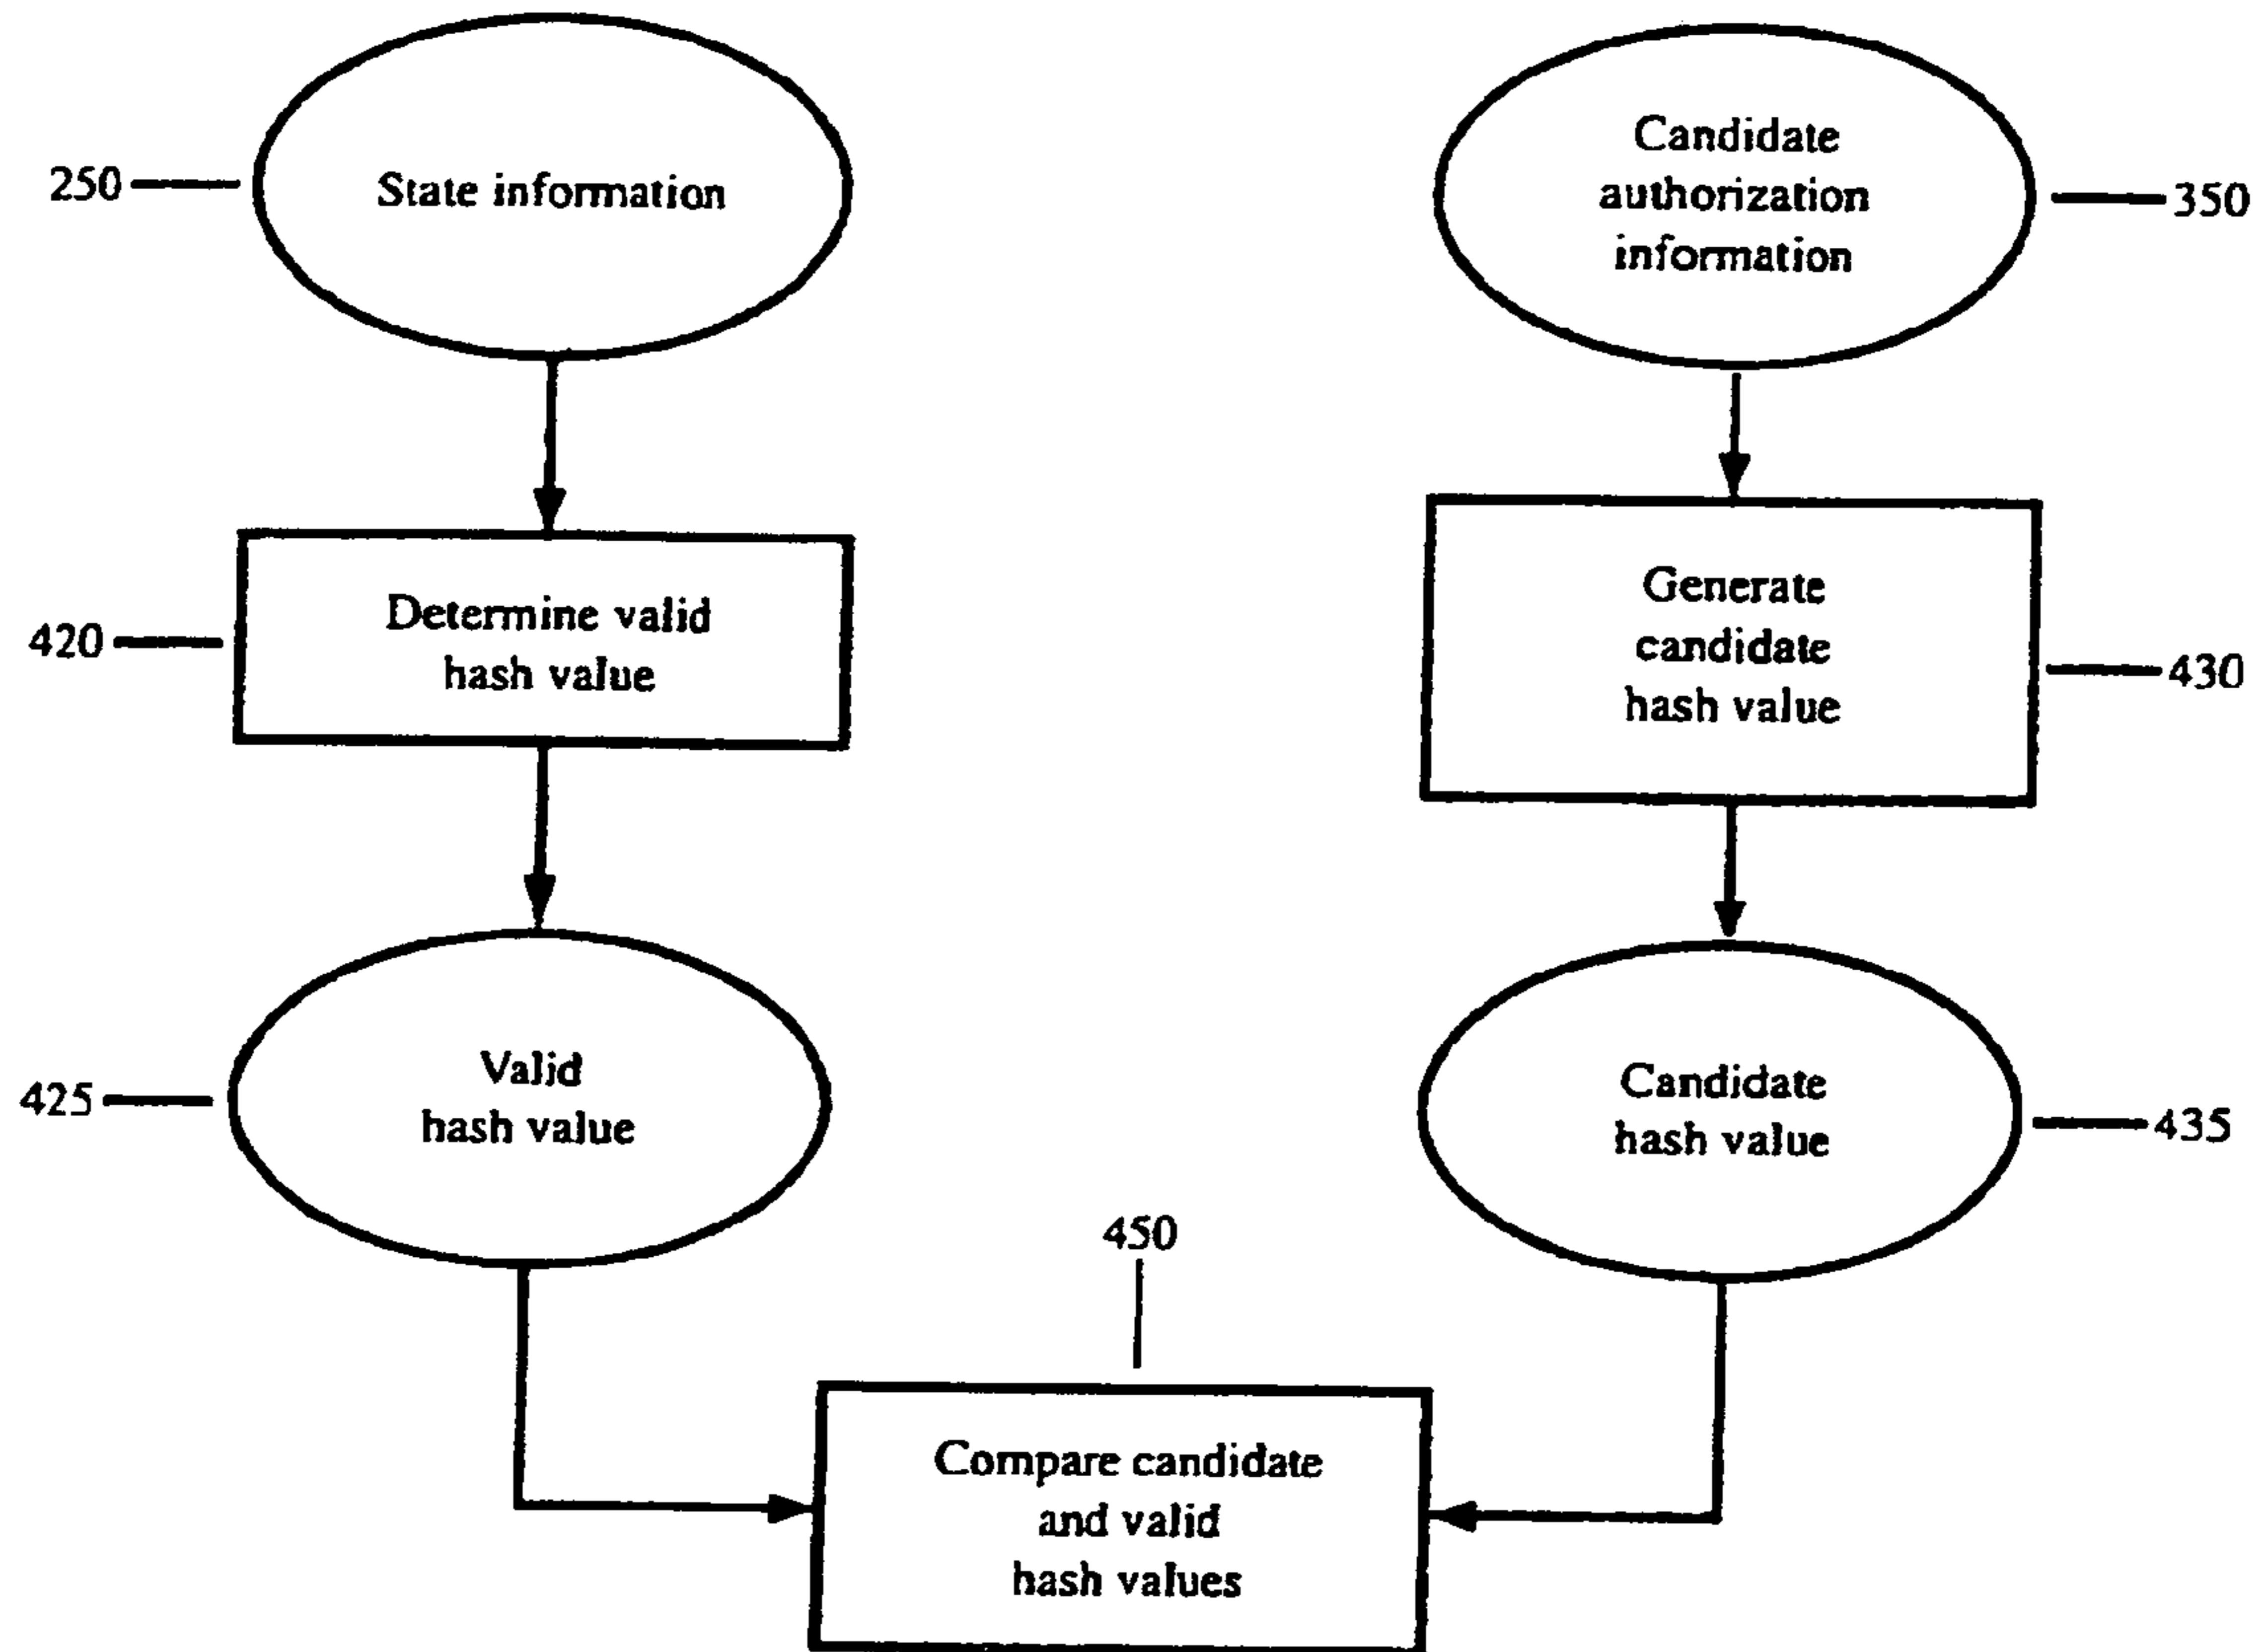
250

State information

Candidate authorization information

350

420

Determine valid hash value

Generate candidate hash value

430

425

Valid hash value

Candidate hash value

435

450

Compare candidate and valid hash values